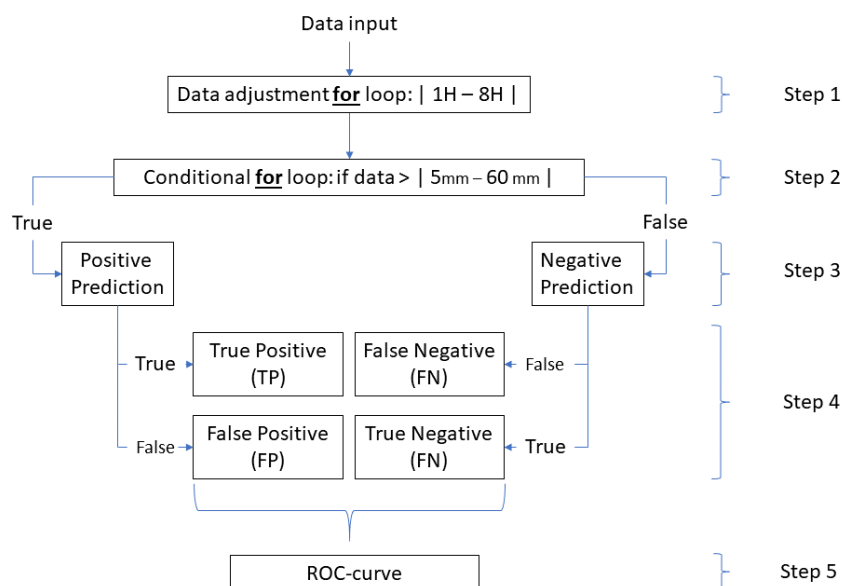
Data input

Data adjustment **for** loop: | 1H – 8H |

Step 1

Conditional **for** loop: if data > | 5mm – 60 mm |

Step 2

True

False

Positive Prediction

Negative Prediction

Step 3

True

True Positive (TP)

False Negative (FN)

False

Step 4

False

False Positive (FP)

True Negative (FN)

True

ROC-curve

Step 5